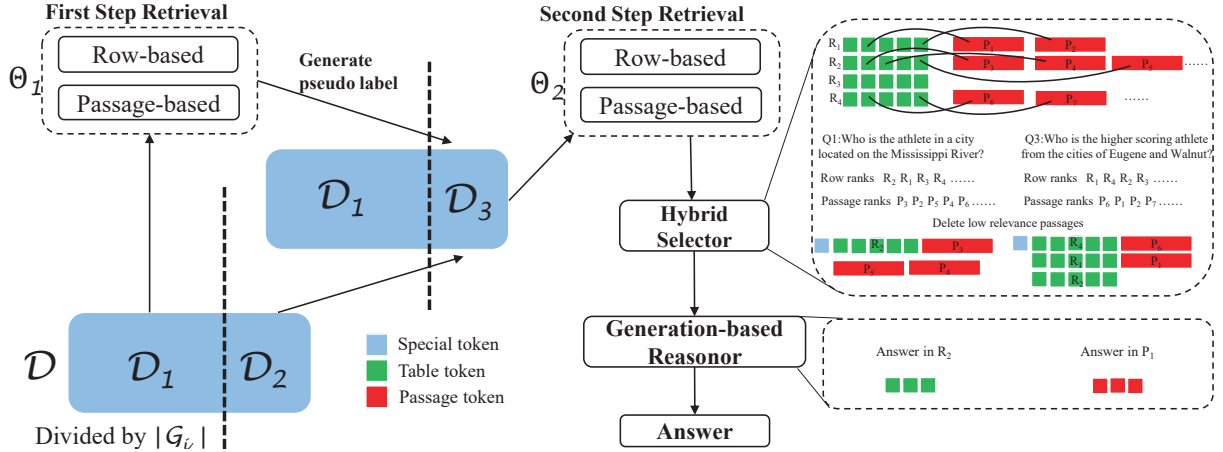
First Step Retrieval

$\Theta_1$

Row-based

Passage-based

Generate pseudo label

Second Step Retrieval

$\Theta_2$

Row-based

Passage-based

$R_1$ $P_1$ $P_2$

$R_2$ $P_3$ $P_4$ $P_5$ ……

$R_3$

$R_4$ $P_6$ $P_7$ ……

Q1:Who is the athlete in a city located on the Mississippi River?

Row ranks $R_2$ $R_1$ $R_3$ $R_4$ ……

Passage ranks $P_3$ $P_2$ $P_5$ $P_4$ $P_6$ ……

Q3:Who is the higher scoring athlete from the cities of Eugene and Walnut?

Row ranks $R_1$ $R_4$ $R_2$ $R_3$ ……

Passage ranks $P_6$ $P_1$ $P_2$ $P_7$ ……

Delete low relevance passages

$R_2$ $P_3$ $P_5$ $P_4$

$R_4$ $P_6$ $R_1$ $P_1$ $R_2$

$\mathcal{D}_1$ $\mathcal{D}_3$

Hybrid Selector

$\mathcal{D}$ $\mathcal{D}_1$ $\mathcal{D}_2$

Divided by $|\mathcal{G}_i|$

Special token

Table token

Passage token

Generation-based Reasonor

Answer in $R_2$

Answer in $P_1$

Answer